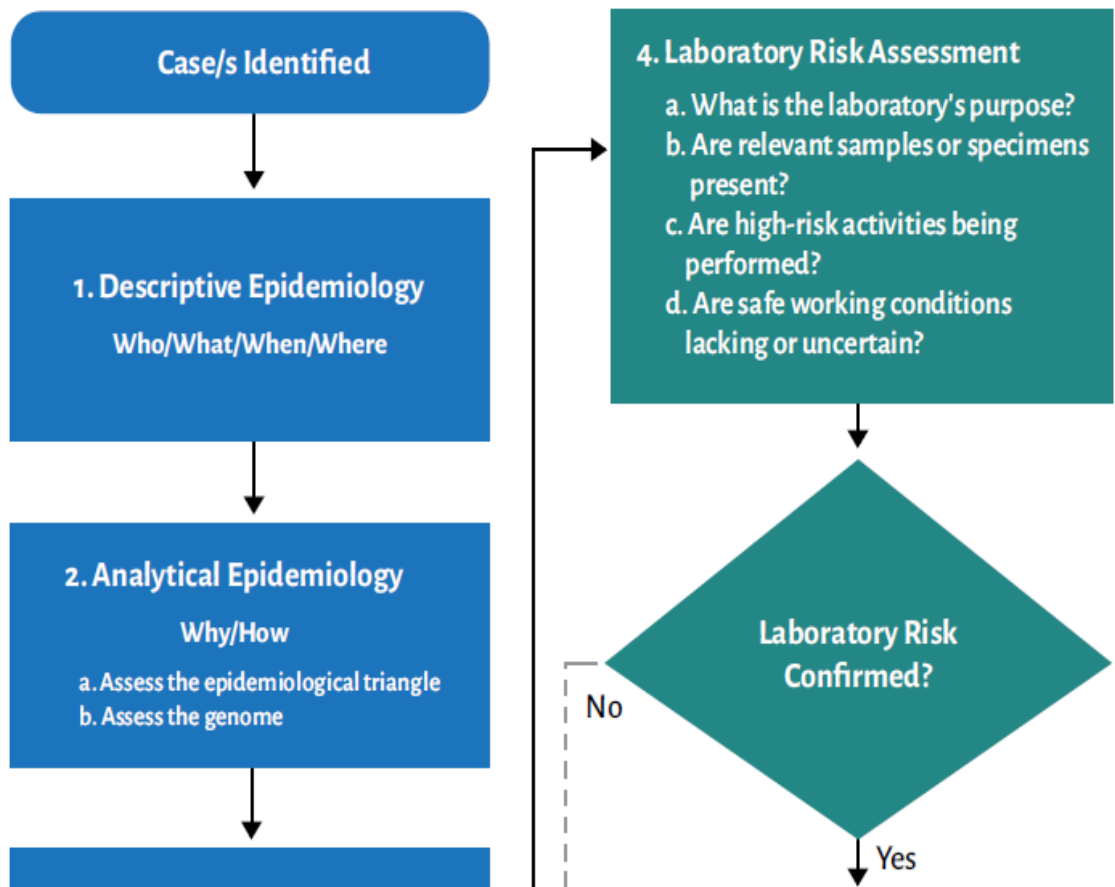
Case/s Identified

1. Descriptive Epidemiology

Who/What/When/Where

2. Analytical Epidemiology

Why/How

a. Assess the epidemiological triangle
b. Assess the genome

4. Laboratory Risk Assessment

a. What is the laboratory's purpose?
b. Are relevant samples or specimens present?
c. Are high-risk activities being performed?
d. Are safe working conditions lacking or uncertain?

Laboratory Risk Confirmed?

No

Yes